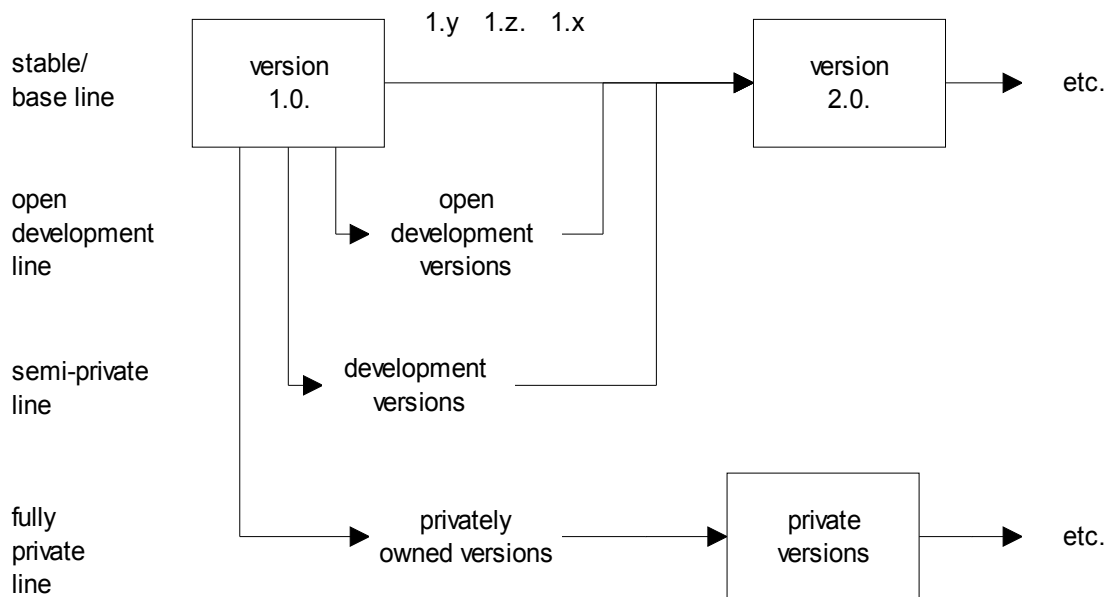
1.y 1.z. 1.x

stable/ base line

version 1.0.

version 2.0.

etc.

open development line

open development versions

semi-private line

development versions

fully private line

privately owned versions

private versions

etc.